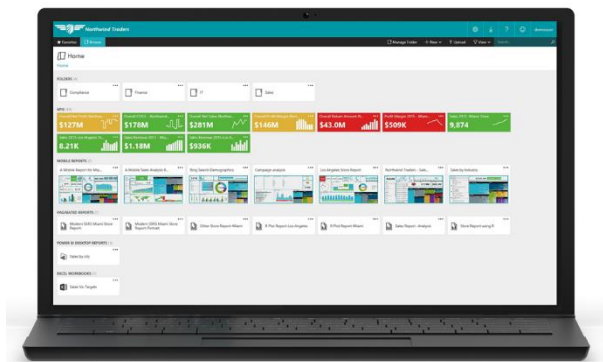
Northwind Traders

Favorites Browse

Manage folder New Upload View Search

Home

Home

FOLDERS

Compliance

Finance

IT

Sales

KPIS

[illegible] $127M

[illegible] $178M

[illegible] $281M

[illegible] $146M

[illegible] $43.0M

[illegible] $509K

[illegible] 9,874

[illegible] 8.21K

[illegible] $1.18M

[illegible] $936K

MOBILE REPORTS

A Mobile Report for Mo...

A Mobile Sales Analysis R...

Bing Search Demographics

Campaign analysis

Los Angeles Store Report

Northwind Traders - Sale...

Sales by Industry

PAGINATED REPORTS

Modern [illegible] Miami Store Report

Modern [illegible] Miami Store Report Portrait

Glass Store Report Miami

R Plot Report Los Angeles

R Plot Report Miami

Sales Report - Analysis

Store Report using R

POWER BI DESKTOP REPORTS

Sales by city

EXCEL WORKBOOKS

Sales Vs Targets